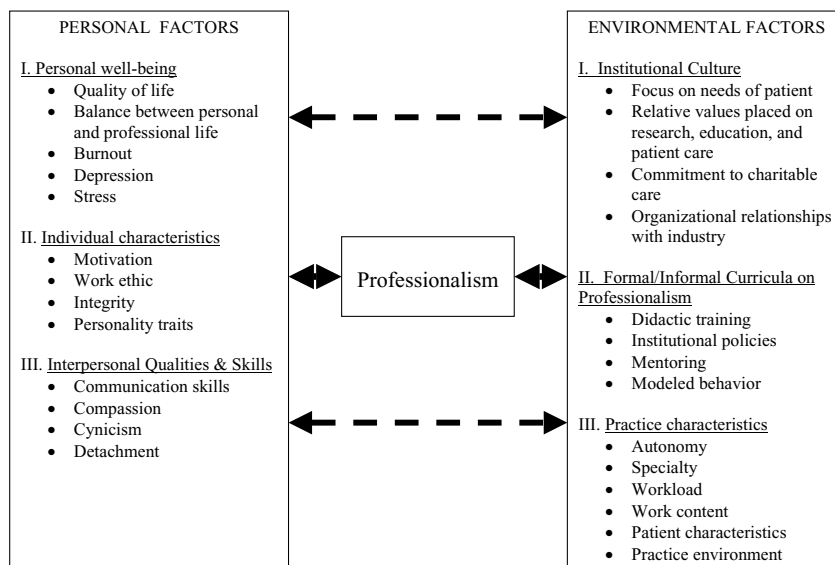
PERSONAL FACTORS

I. Personal well-being
- Quality of life
- Balance between personal and professional life
- Burnout
- Depression
- Stress

II. Individual characteristics
- Motivation
- Work ethic
- Integrity
- Personality traits

III. Interpersonal Qualities & Skills
- Communication skills
- Compassion
- Cynicism
- Detachment

Professionalism

ENVIRONMENTAL FACTORS

I. Institutional Culture
- Focus on needs of patient
- Relative values placed on research, education, and patient care
- Commitment to charitable care
- Organizational relationships with industry

II. Formal/Informal Curricula on Professionalism
- Didactic training
- Institutional policies
- Mentoring
- Modeled behavior

III. Practice characteristics
- Autonomy
- Specialty
- Workload
- Work content
- Patient characteristics
- Practice environment